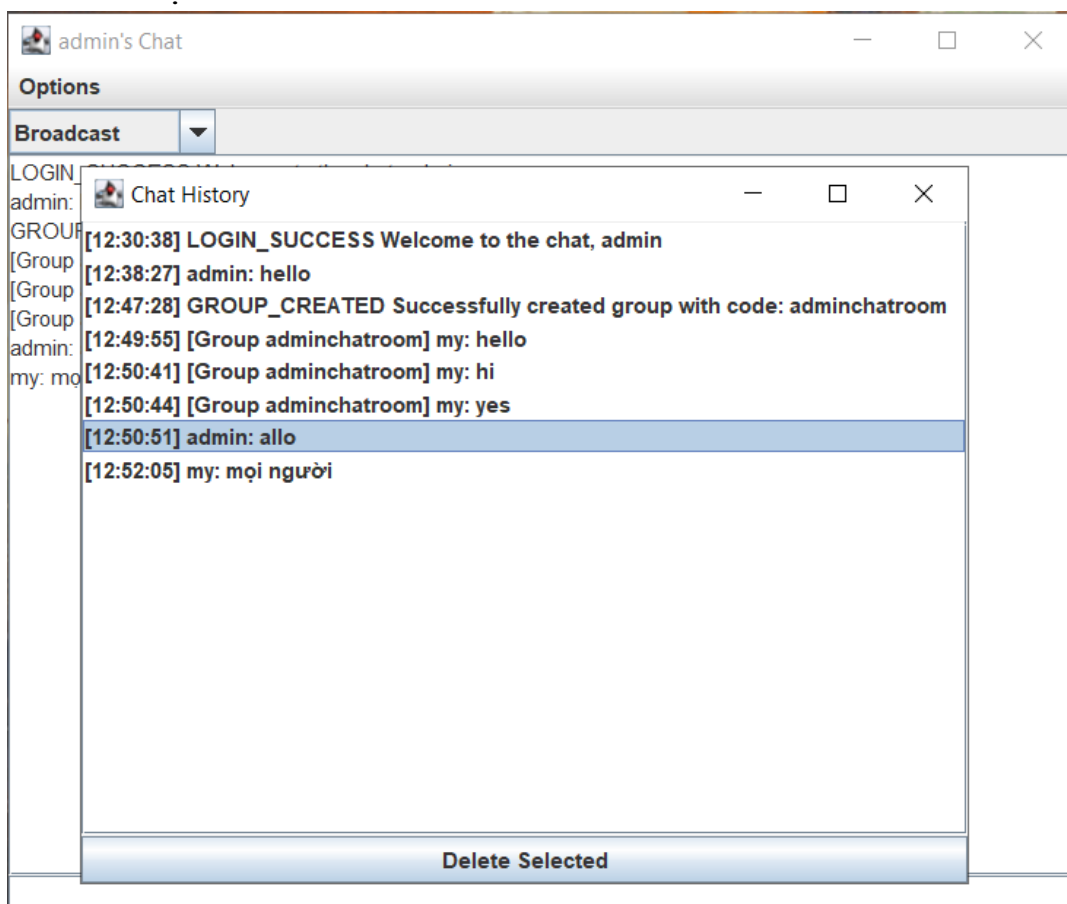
admin's Chat

Options

Broadcast

LOGIN_
admin:
GROUP
[Group
[Group
[Group
admin:
my: mọ

Chat History

[12:30:38] LOGIN_SUCCESS Welcome to the chat, admin
[12:38:27] admin: hello
[12:47:28] GROUP_CREATED Successfully created group with code: adminchatroom
[12:49:55] [Group adminchatroom] my: hello
[12:50:41] [Group adminchatroom] my: hi
[12:50:44] [Group adminchatroom] my: yes
[12:50:51] admin: allo
[12:52:05] my: mọi người

Delete Selected